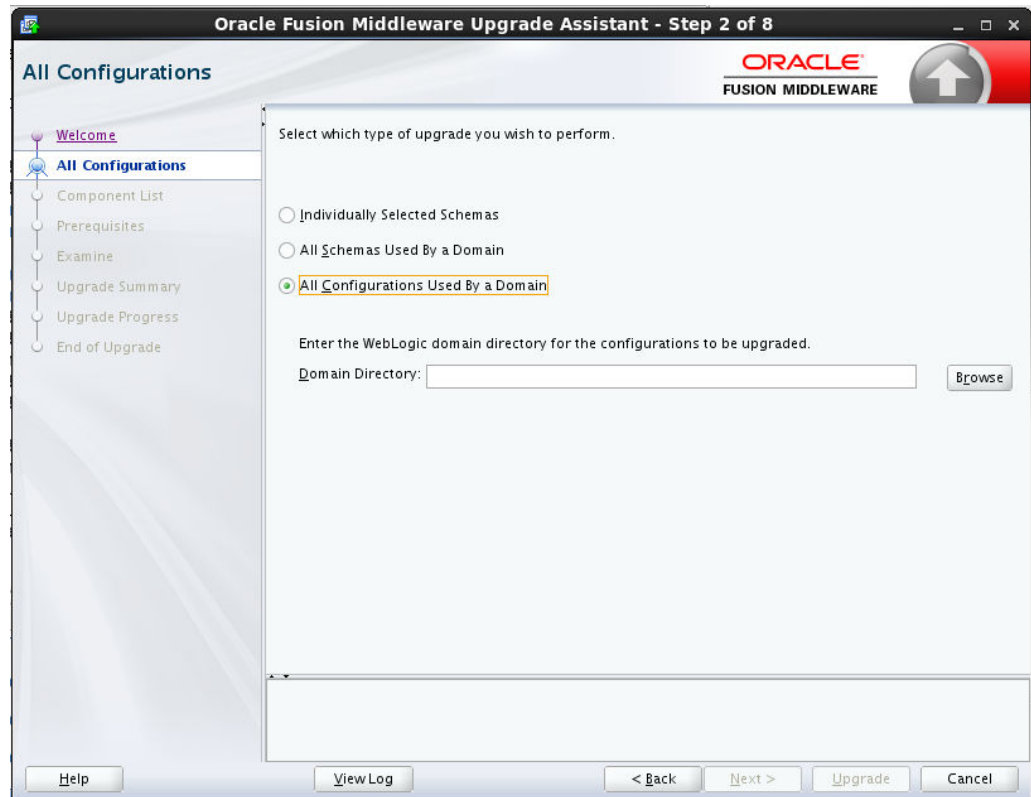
Oracle Fusion Middleware Upgrade Assistant - Step 2 of 8

All Configurations

ORACLE
FUSION MIDDLEWARE

Welcome
All Configurations
Component List
Prerequisites
Examine
Upgrade Summary
Upgrade Progress
End of Upgrade

Select which type of upgrade you wish to perform.

Individually Selected Schemas

All Schemas Used By a Domain

All Configurations Used By a Domain

Enter the WebLogic domain directory for the configurations to be upgraded.

Domain Directory:

Browse

Help

View Log

< Back

Next >

Upgrade

Cancel